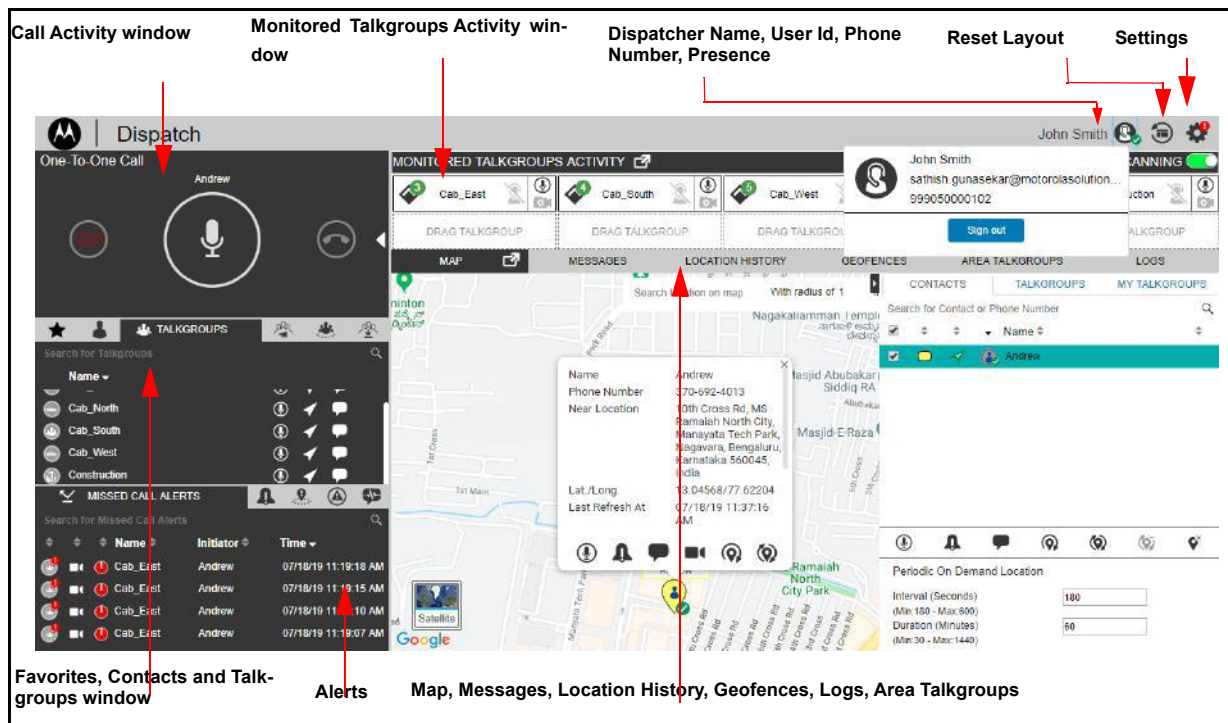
Call Activity window

Monitored Talkgroups Activity window

Dispatcher Name, User Id, Phone Number, Presence

Reset Layout

Settings

Dispatch

John Smith

One-To-One Call

Andrew

MONITORED TALKGROUPS ACTIVITY

SCANNING

Cab_East

Cab_South

Cab_West

uction

DRAG TALKGROUP

DRAG TALKGROUP

DRAG TALKGROU

ALKGROUP

John Smith

sathish.gunasekar@motorolasolution...

999050000102

Sign out

MAP

MESSAGES

LOCATION HISTORY

GEOFENCES

AREA TALKGROUPS

LOGS

Search location on map

With radius of 1

CONTACTS

TALKGROUPS

MY TALKGROUPS

Search for Contact or Phone Number

Name

Andrew

TALKGROUPS

Search for Talkgroups

Name

Cab_North

Cab_South

Cab_West

Construction

MISSED CALL ALERTS

Search for Missed Call Alerts

| Name | Initiator | Time |
|---|---|---|
| Cab_East | Andrew | 07/18/19 11:19:18 AM |
| Cab_East | Andrew | 07/18/19 11:19:15 AM |
| Cab_East | Andrew | 07/18/19 11:19:10 AM |
| Cab_East | Andrew | 07/18/19 11:19:07 AM |

| Name | Andrew |
|---|---|
| Phone Number | 370-692-4013 |
| Near Location | 10th Cross Rd, MS Ramaiah North City, Manayata Tech Park, Nagavara, Bengaluru, Karnataka 560045, India |
| Lat./Long. | 13.04568/77.62204 |
| Last Refresh At | 07/18/19 11:37:16 AM |

Nagakalhammn Temple

Masjid Abubakar Siddiq RA

Masjid-E-Raza

Ramaiah North City Park

Satellite

Google

Periodic On Demand Location

Interval (Seconds) 180
(Min:180 - Max:600)

Duration (Minutes) 60
(Min:30 - Max:1440)

Favorites, Contacts and Talkgroups window

Alerts

Map, Messages, Location History, Geofences, Logs, Area Talkgroups